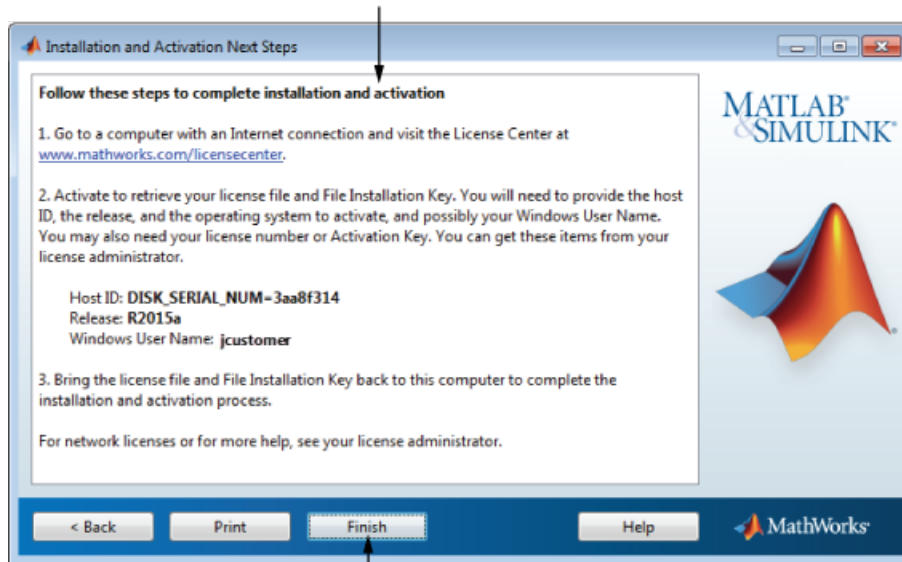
Installation and Activation Next Steps

Follow these steps to complete installation and activation

1. Go to a computer with an Internet connection and visit the License Center at www.mathworks.com/licensecenter.

2. Activate to retrieve your license file and File Installation Key. You will need to provide the host ID, the release, and the operating system to activate, and possibly your Windows User Name. You may also need your license number or Activation Key. You can get these items from your license administrator.

Host ID: DISK_SERIAL_NUM=3aa8f314
Release: R2015a
Windows User Name: jcustomer

3. Bring the license file and File Installation Key back to this computer to complete the installation and activation process.

For network licenses or for more help, see your license administrator.

MATLAB® &SIMULINK®

< Back
Print
Finish
Help

MathWorks®